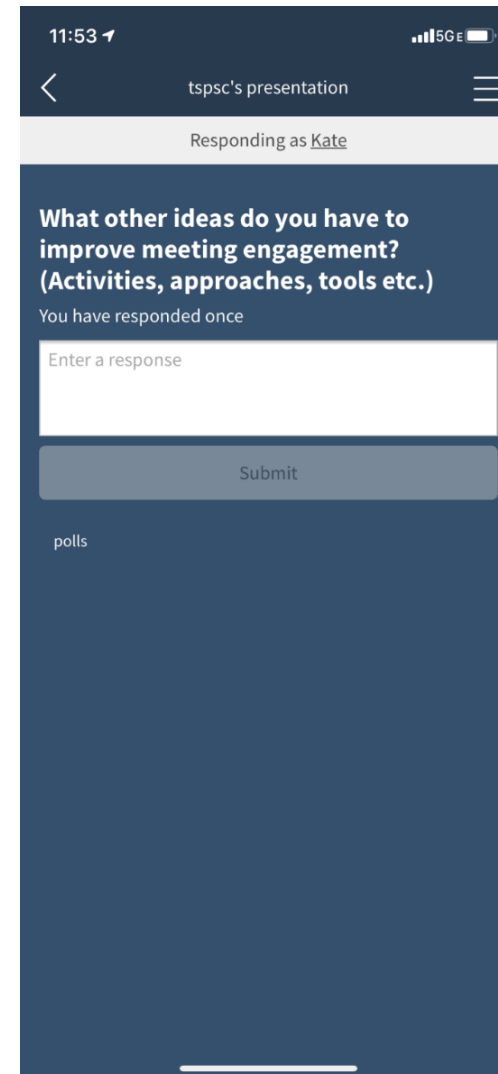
11:53

5GE

tspsc's presentation

Responding as Kate

What other ideas do you have to improve meeting engagement? (Activities, approaches, tools etc.)

You have responded once

Enter a response

Submit

polls